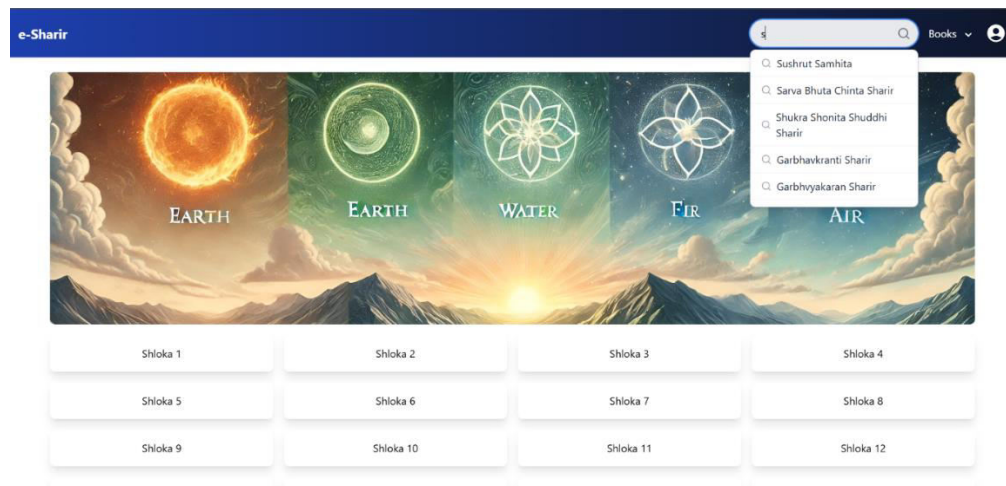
e-Sharir

s

Books

Sushrut Samhita

Sarva Bhuta Chinta Sharir

Shukra Shonita Shuddhi Sharir

Garbhavkranti Sharir

Garbhvyakaran Sharir

EARTH

EARTH

WATER

FIR

AIR

| Shloka 1 | Shloka 2 | Shloka 3 | Shloka 4 |
|---|---|---|---|
| Shloka 5 | Shloka 6 | Shloka 7 | Shloka 8 |
| Shloka 9 | Shloka 10 | Shloka 11 | Shloka 12 |